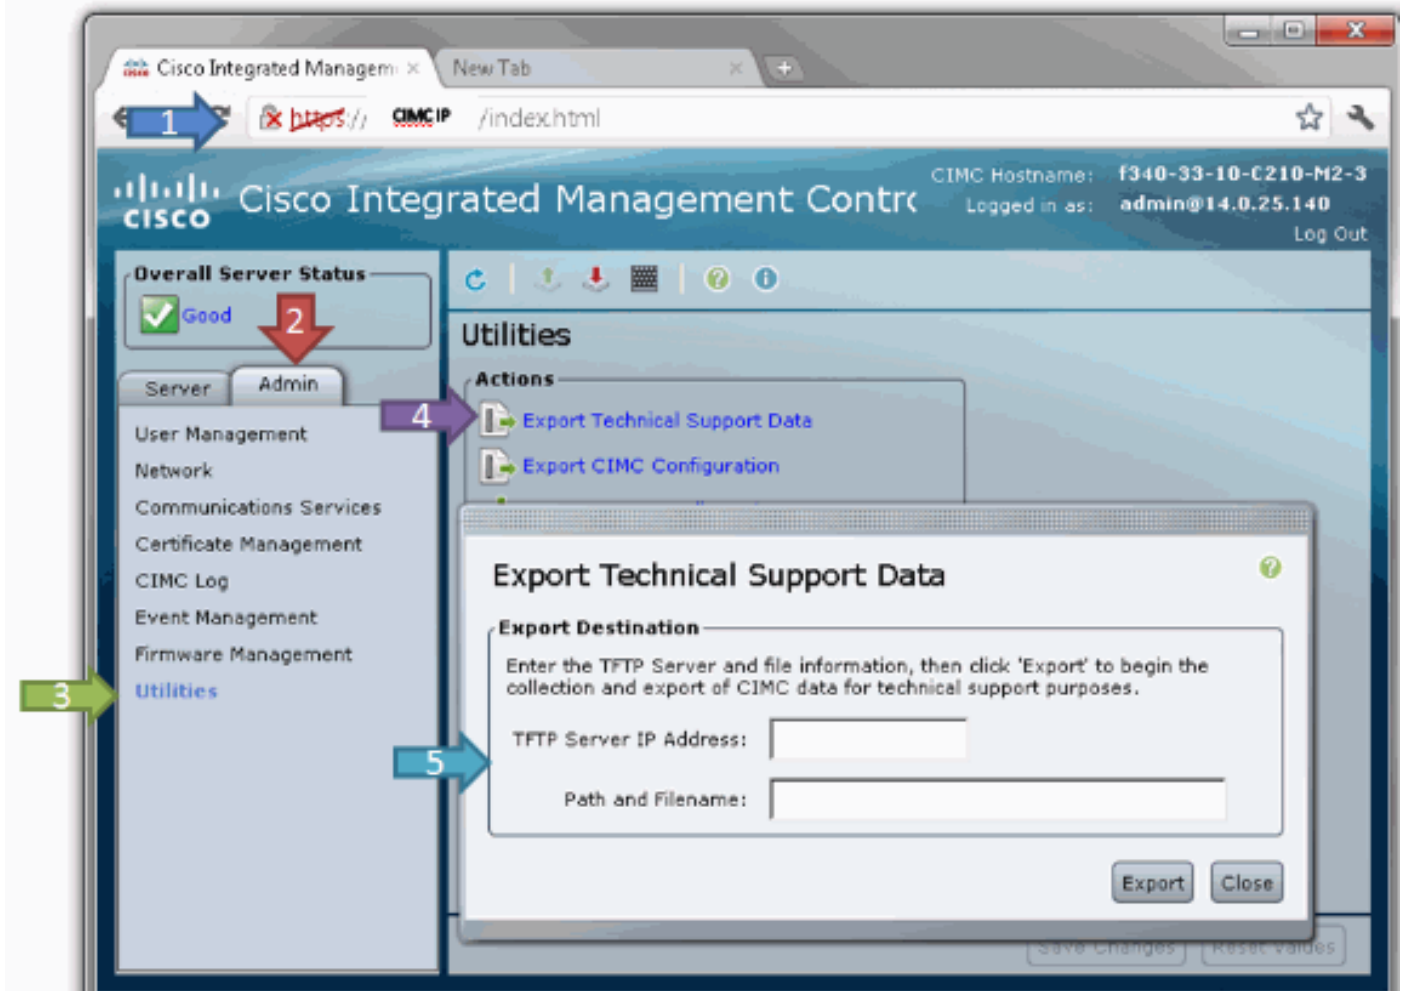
Cisco Integrated Managem ×

New Tab ×

1

https:// CIMC IP /index.html

Cisco Integrated Management Contr

CIMC Hostname: f340-33-10-C210-M2-3
Logged in as: admin@14.0.25.140
Log Out

Overall Server Status

Good

2

Server Admin

User Management
Network
Communications Services
Certificate Management
CIMC Log
Event Management
Firmware Management
3 Utilities

Utilities

Actions

4 Export Technical Support Data

Export CIMC Configuration

Export Technical Support Data

Export Destination

Enter the TFTP Server and file information, then click 'Export' to begin the collection and export of CIMC data for technical support purposes.

5 TFTP Server IP Address:

Path and Filename:

Export Close

Save Changes Reset Values